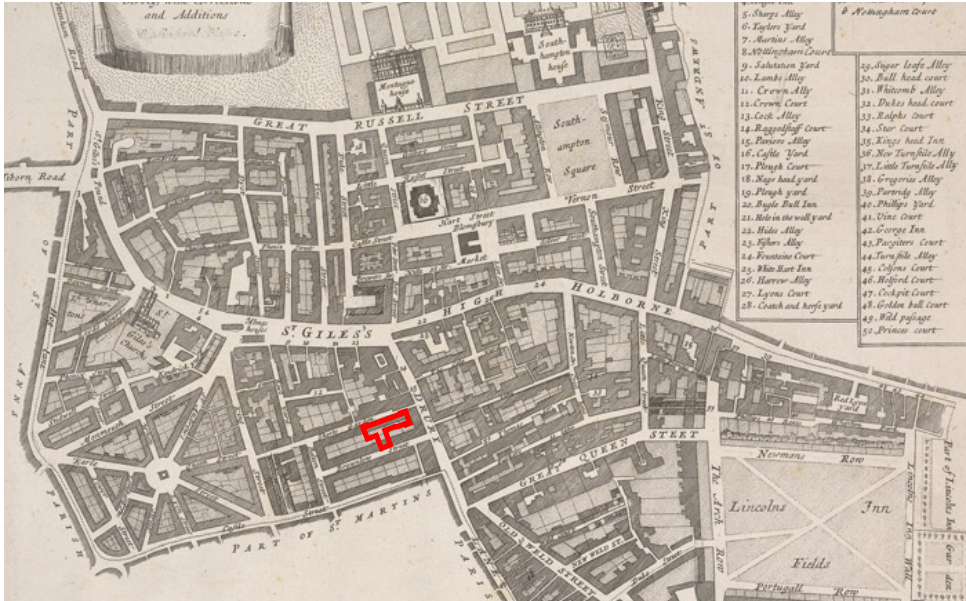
and Additions

5. Sharps Alley
6. Taylors Yard
7. Martins Alley
8. Nottingham Court
9. Salutation Yard
10. Lambs Alley
11. Crown Alley
12. Crown Court
13. Cock Alley
14. Raggedstaff Court
15. Paviers Alley
16. Castle Yard
17. Plough Court
18. Nags head yard
19. Plough yard
20. Bugle Bull Inn
21. Hole in the wall yard
22. Hides Alley
23. Fishers Alley
24. Fountaine Court
25. White Hart Inn
26. Harrow Alley
27. Lyons Court
28. Coach and horse yard

6 Nottingham Court

29. Sugar loafe Alley
30. Bull head court
31. Whitcomb Alley
32. Dukes head court
33. Ralphs Court
34. Star Court
35. Kings head Inn
36. New Turnstile Alley
37. Little Turnstile Alley
38. Gregories Alley
39. Partridg Alley
40. Phillips Yard
41. Vine Court
42. George Inn
43. Pargiters Court
44. Turnstile Alley
45. Colsons Court
46. Holford Court
47. Cockpit Court
48. Golden ball court
49. Wild passage
50. Princes court

Southampton house
Montague house
GREAT RUSSELL STREET
Southampton Square
King Street
PART OF ST ANDREWS
Vernon Street
Hart Street Bloomsbury
Market
HIGH HOLBORNE
ST GILES'S
St Giles's Church
Tyborn Road
PART OF ST ANNS
PARISH
PART OF ST MARTINS
PARISH
GREAT QUEEN STREET
OLD WELD STREET
NEW WELD ST
Newmans Row
Lincolns Inn Fields
The Arch Row
Portugall Row
Part of Lincolns Inn
Red Lyon Yard